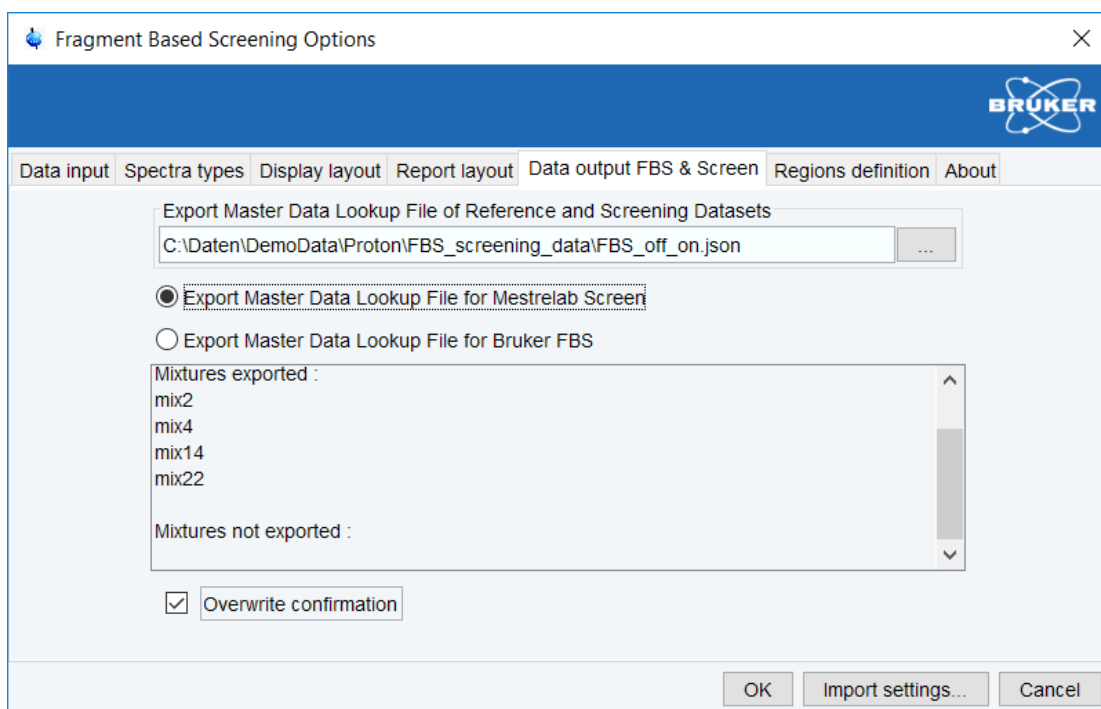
Fragment Based Screening Options

BRUKER

Data input | Spectra types | Display layout | Report layout | Data output FBS & Screen | Regions definition | About

Export Master Data Lookup File of Reference and Screening Datasets

C:\Daten\DemoData\Proton\FBS_screening_data\FBS_off_on.json

...

Export Master Data Lookup File for Mestrelab Screen

Export Master Data Lookup File for Bruker FBS

Mixtures exported :
mix2
mix4
mix14
mix22

Mixtures not exported :

Overwrite confirmation

OK | Import settings... | Cancel